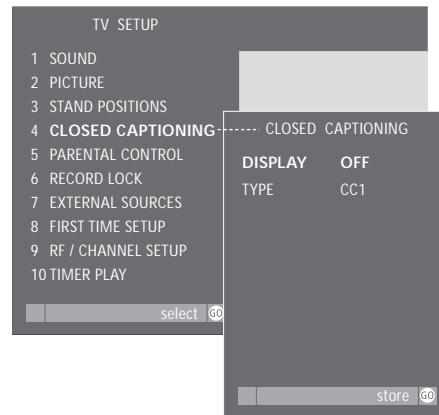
TV SETUP

1 SOUND
2 PICTURE
3 STAND POSITIONS
4 CLOSED CAPTIONING
5 PARENTAL CONTROL
6 RECORD LOCK
7 EXTERNAL SOURCES
8 FIRST TIME SETUP
9 RF / CHANNEL SETUP
10 TIMER PLAY

select GO

CLOSED CAPTIONING

DISPLAY OFF
TYPE CC1

store GO